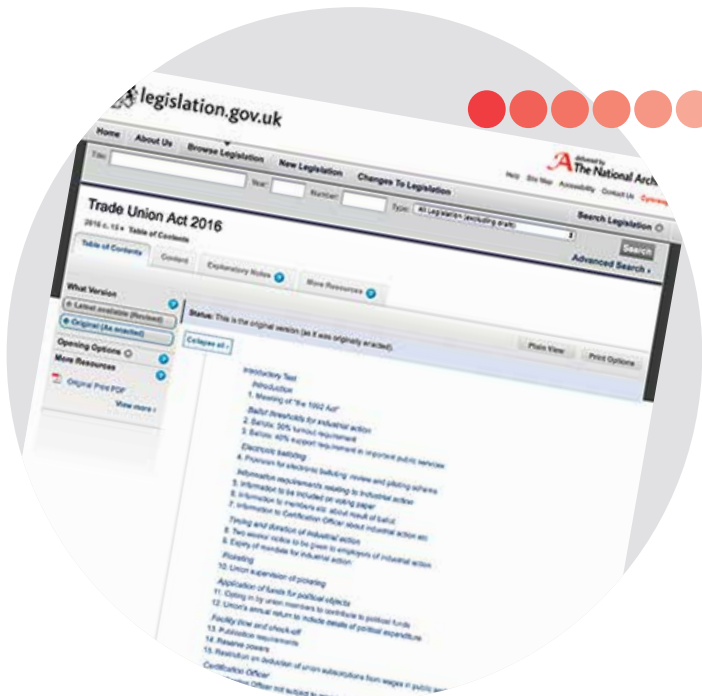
legislation.gov.uk

Home About Us Browse Legislation New Legislation Changes To Legislation

Title: Year: Number: Type: All Legislation (excluding draft)

Help Site Map Accessibility Contact Us

The National Arch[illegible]

Search Legislation

Search

Advanced Search ›

Trade Union Act 2016

2016 c. 15 • Table of Contents

Table of Contents Content Explanatory Notes More Resources

What Version

Latest available (Revised)

Original (As enacted)

Opening Options

More Resources

Original Print PDF

View more ›

Status: This is the original version (as it was originally enacted).

Collapse all -

Plain View Print Options

Introductory Text

Introduction

1. Meaning of "the 1992 Act"

Ballot thresholds for industrial action

2. Ballots: 50% turnout requirement

3. Ballots: 40% support requirement in important public services

Electronic balloting

4. Provision for electronic balloting: review and piloting scheme

Information requirements relating to industrial action

5. Information to be included on voting paper

6. Information to members etc about result of ballot

7. Information to Certification Officer about industrial action etc

Timing and duration of industrial action

8. Two weeks' notice to be given to employers of industrial action

9. Expiry of mandate for industrial action

Picketing

10. Union supervision of picketing

Application of funds for political objects

11. Opting in by union members to contribute to political funds

12. Union's annual return to include details of political expenditure

Facility time and check-off

13. Publication requirements

14. Reserve powers

15. Restriction on deduction of union subscriptions from wages in public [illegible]

Certification Officer

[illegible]